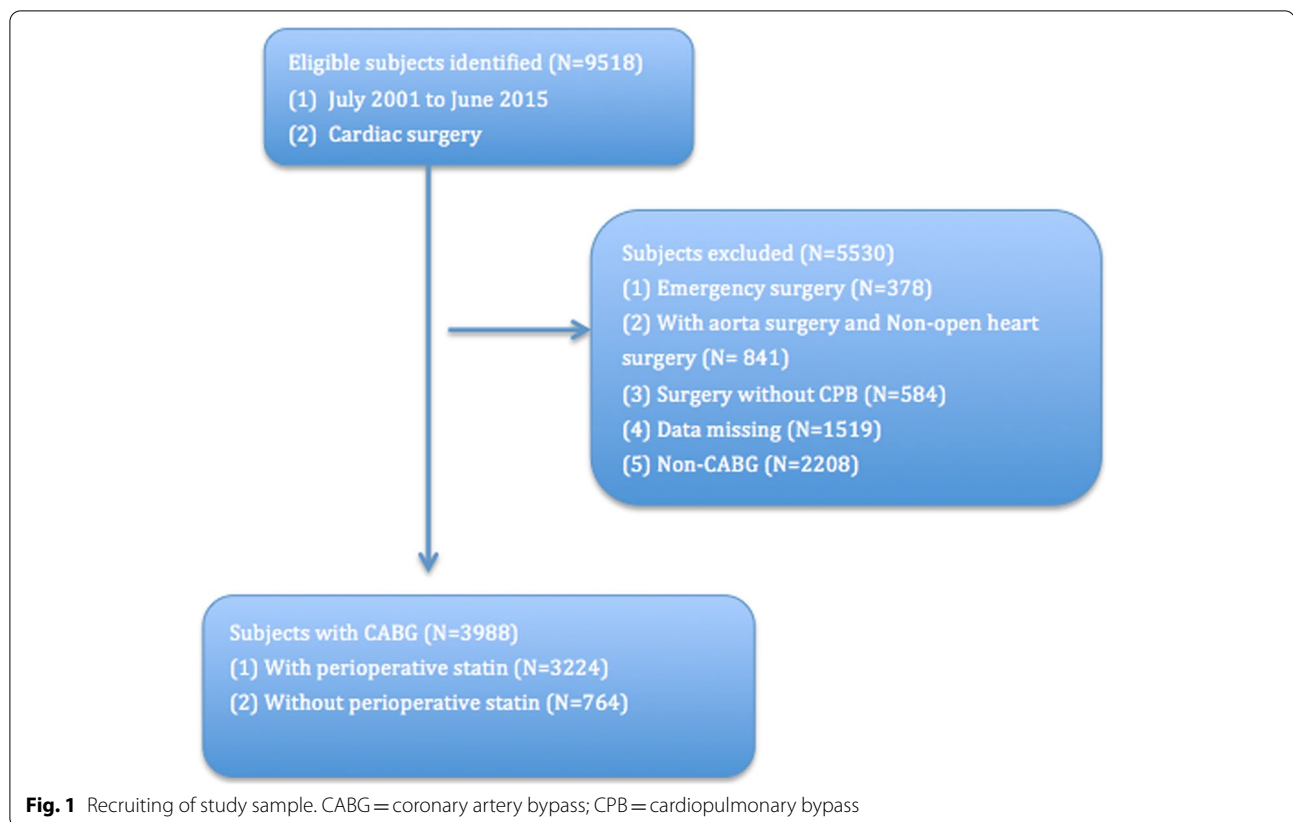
Eligible subjects identified (N=9518)
(1) July 2001 to June 2015
(2) Cardiac surgery

Subjects excluded (N=5530)
(1) Emergency surgery (N=378)
(2) With aorta surgery and Non-open heart surgery (N= 841)
(3) Surgery without CPB (N=584)
(4) Data missing (N=1519)
(5) Non-CABG (N=2208)

Subjects with CABG (N=3988)
(1) With perioperative statin (N=3224)
(2) Without perioperative statin (N=764)

**Fig. 1** Recruiting of study sample. CABG = coronary artery bypass; CPB = cardiopulmonary bypass